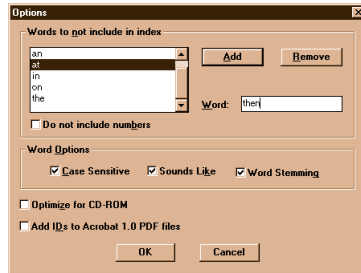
Options

Words to not include in index

an
at
in
on
the

Add

Remove

Word: then

Do not include numbers

Word Options

Case Sensitive

Sounds Like

Word Stemming

Optimize for CD-ROM

Add IDs to Acrobat 1.0 PDF files

OK

Cancel